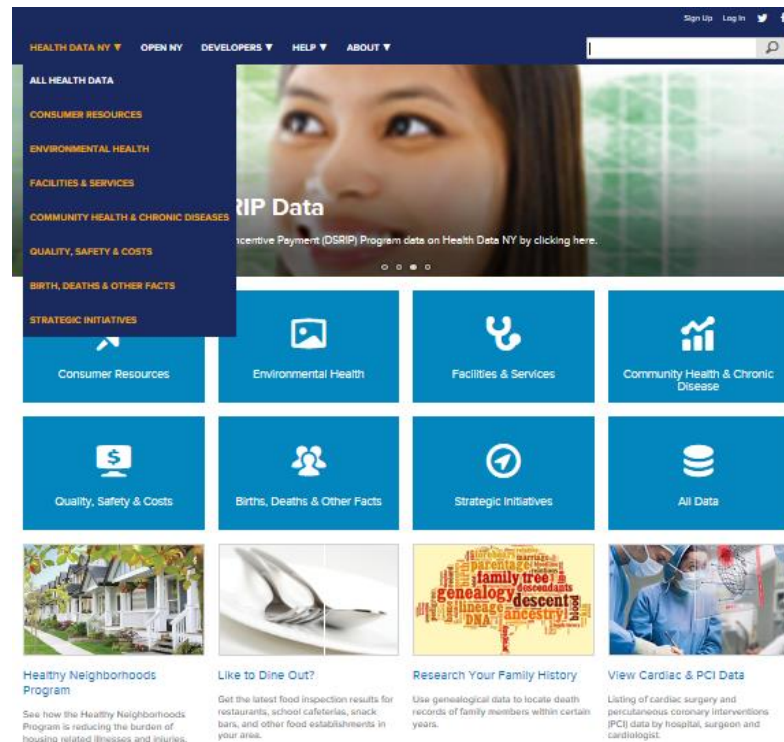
Sign Up Log In

HEALTH DATA NY ▼ OPEN NY DEVELOPERS ▼ HELP ▼ ABOUT ▼

ALL HEALTH DATA
CONSUMER RESOURCES
ENVIRONMENTAL HEALTH
FACILITIES & SERVICES
COMMUNITY HEALTH & CHRONIC DISEASES
QUALITY, SAFETY & COSTS
BIRTH, DEATHS & OTHER FACTS
STRATEGIC INITIATIVES

RIP Data
ncentive Payment (DSRIP) Program data on Health Data NY by clicking here.

Consumer Resources
Environmental Health
Facilities & Services
Community Health & Chronic Disease
Quality, Safety & Costs
Births, Deaths & Other Facts
Strategic Initiatives
All Data

family tree genealogy descent lineage ancestry DNA parentage descendants

Healthy Neighborhoods Program
See how the Healthy Neighborhoods Program is reducing the burden of housing related illnesses and injuries.

Like to Dine Out?
Get the latest food inspection results for restaurants, school cafeterias, snack bars, and other food establishments in your area.

Research Your Family History
Use genealogical data to locate death records of family members within certain years.

View Cardiac & PCI Data
Listing of cardiac surgery and percutaneous coronary interventions (PCI) data by hospital, surgeon and cardiologist.